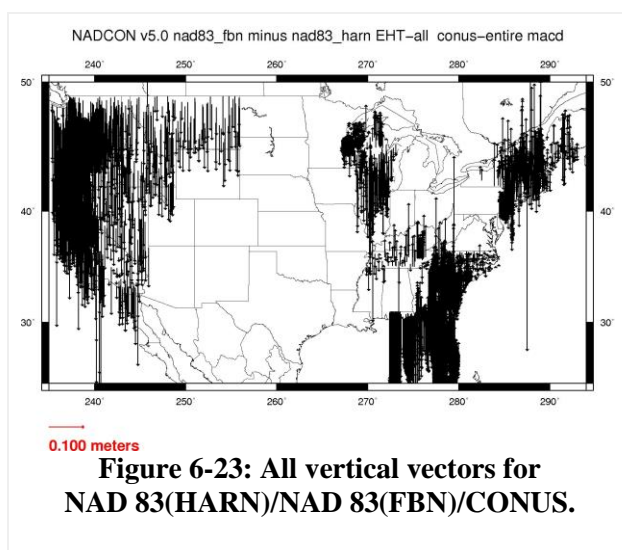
NADCON v5.0 nad83_fbn minus nad83_harn EHT-all conus-entire macd

240˚ 250˚ 260˚ 270˚ 280˚ 290˚

50˚ 50˚

40˚ 40˚

30˚ 30˚

240˚ 250˚ 260˚ 270˚ 280˚ 290˚

0.100 meters

Figure 6-23: All vertical vectors for NAD 83(HARN)/NAD 83(FBN)/CONUS.